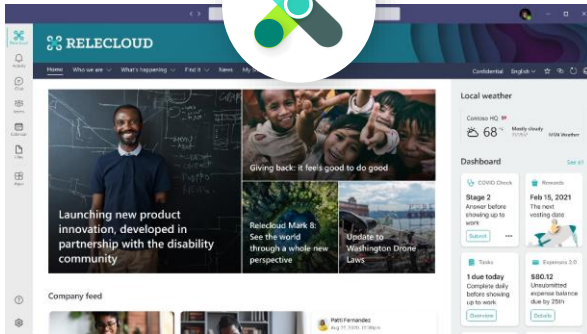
RELECLOUD

Home Who we are What's happening Find it News My

Confidential English

Launching new product innovation, developed in partnership with the disability community

Giving back: it feels good to do good

Relecloud Mark 8: See the world through a whole new perspective

Update to Washington Drone Laws

Company feed

Patti Fernandez

Local weather

Contoso HQ

68 °

Mostly cloudy

Dashboard

See all

COVID Check

Stage 2

Answer before showing up to work

Submit

Rewards

Feb 15, 2021

The next vesting date

Tasks

1 due today

Complete daily before showing up to work

Overview

Expenses 2.0

$80.12

Unsubmitted expense balance due by 2/15

Details